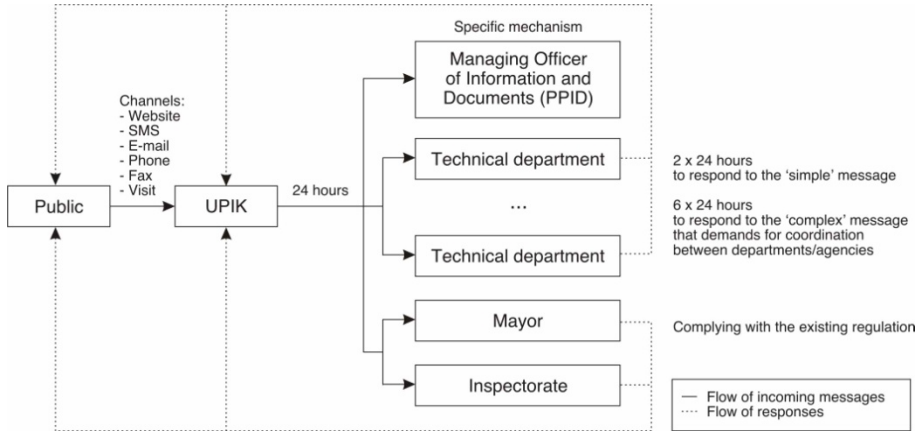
Specific mechanism

Channels:
- Website
- SMS
- E-mail
- Phone
- Fax
- Visit

Public

UPIK

24 hours

Managing Officer of Information and Documents (PPID)

Technical department

...

Technical department

Mayor

Inspectorate

2 x 24 hours
to respond to the 'simple' message

6 x 24 hours
to respond to the 'complex' message that demands for coordination between departments/agencies

Complying with the existing regulation

— Flow of incoming messages
····· Flow of responses